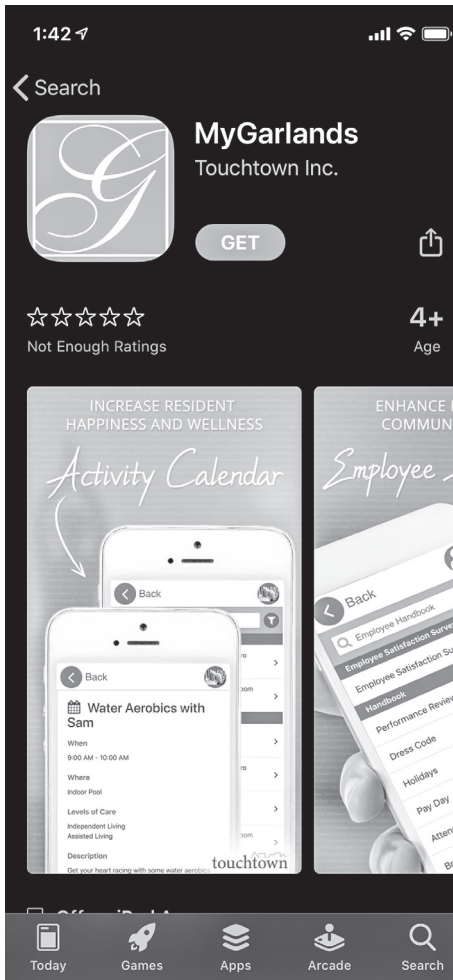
1:42

Search

MyGarlands
Touchtown Inc.

GET

☆☆☆☆☆
Not Enough Ratings

4+
Age

INCREASE RESIDENT HAPPINESS AND WELLNESS

Activity Calendar

Back

Back

Water Aerobics with Sam

When
9:00 AM - 10:00 AM

Where
Indoor Pool

Levels of Care
Independent Living
Assisted Living

Description
Get your heart racing with some water aerobics

touchtown

ENHANCE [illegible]
COMMUN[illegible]

Employee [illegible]

Back

Employee Handbook

Employee Satisfaction Surv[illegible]

Employee Satisfaction Su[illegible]

Handbook

Performance Review

Dress Code

Holidays

Pay Day

Atten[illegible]

Today Games Apps Arcade Search